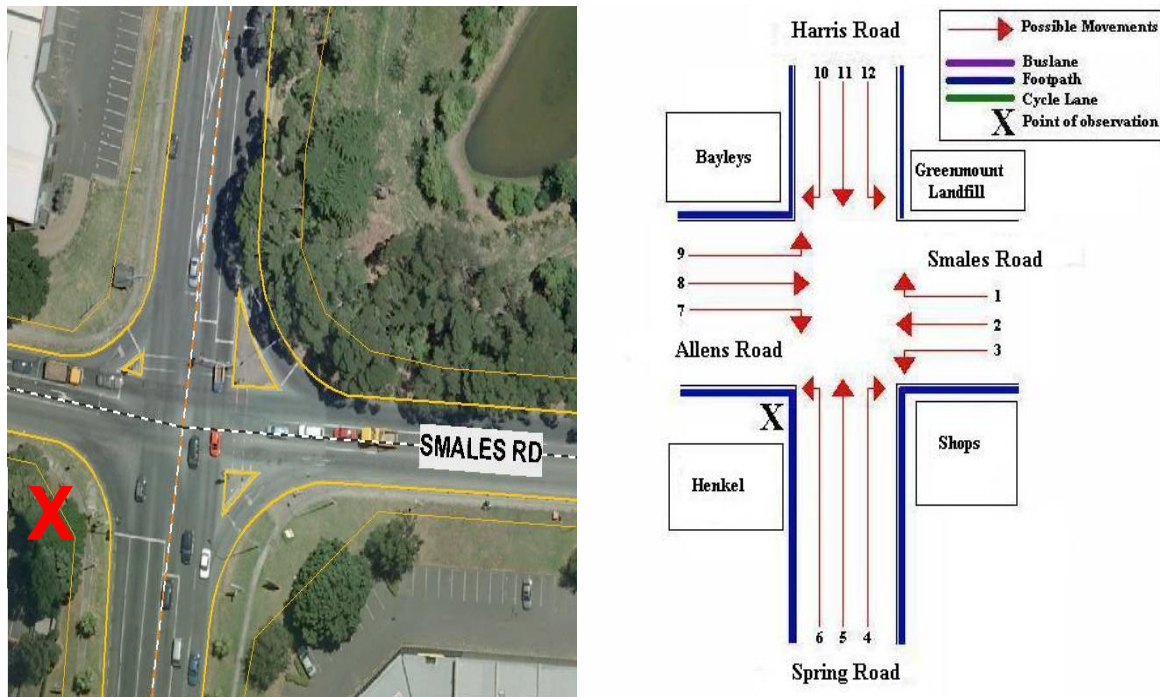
SMALES RD

X

Harris Road

Possible Movements
Buslane
Footpath
Cycle Lane
X Point of observation

10 11 12

Bayleys

Greenmount Landfill

9
8
7

Smales Road

1
2
3

Allens Road

X

Shops

Henkel

6 5 4

Spring Road